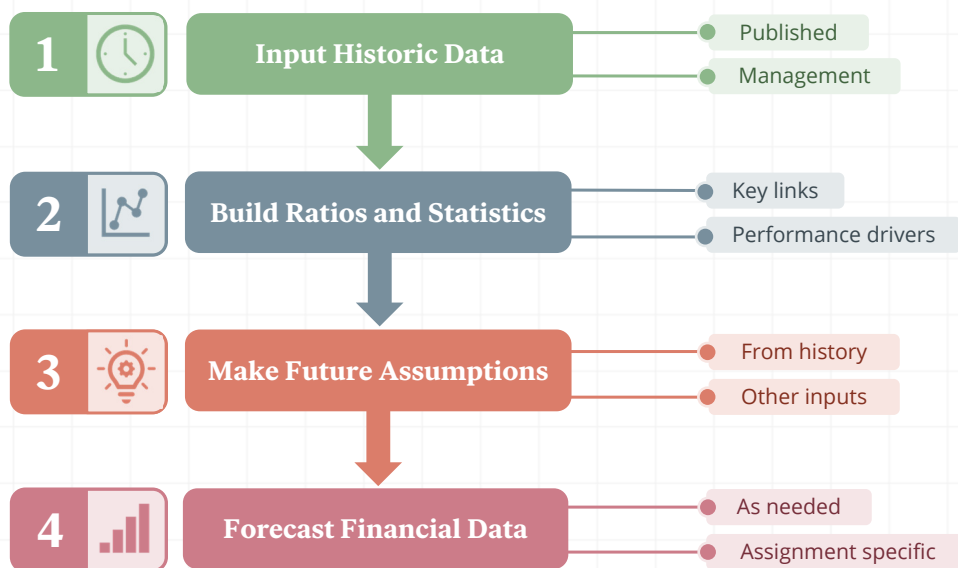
1 Input Historic Data

Published

Management

2 Build Ratios and Statistics

Key links

Performance drivers

3 Make Future Assumptions

From history

Other inputs

4 Forecast Financial Data

As needed

Assignment specific